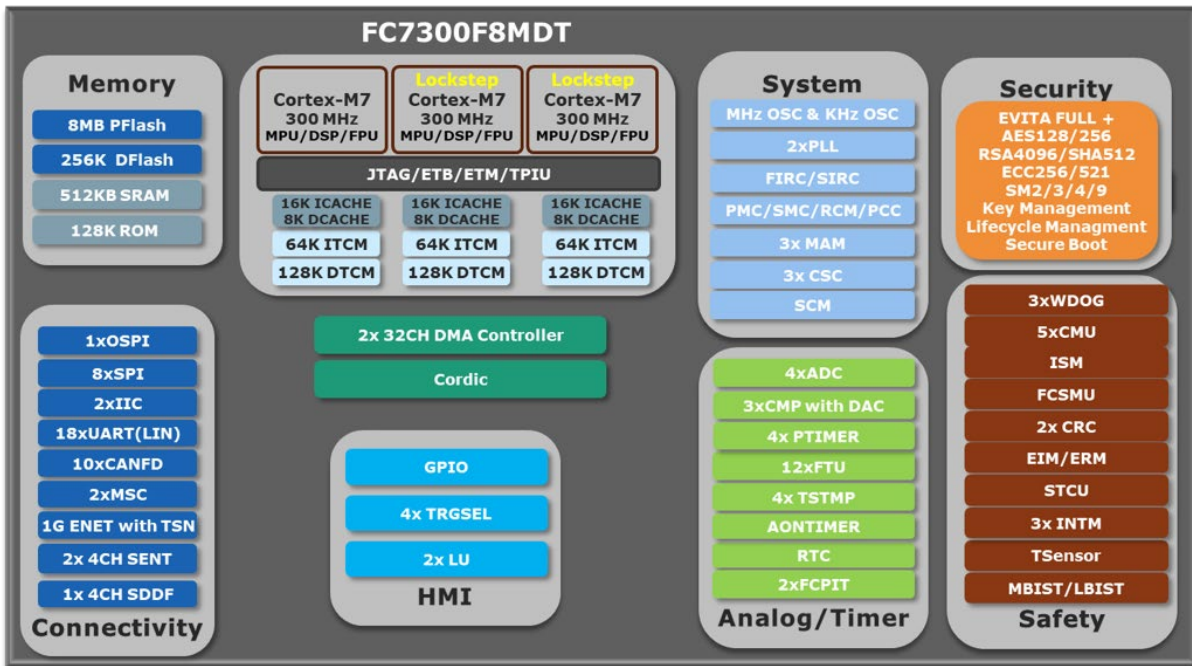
FC7300F8MDT

Memory
8MB PFlash
256K DFlash
512KB SRAM
128K ROM

Cortex-M7
300 MHz
MPU/DSP/FPU

Lockstep
Cortex-M7
300 MHz
MPU/DSP/FPU

Lockstep
Cortex-M7
300 MHz
MPU/DSP/FPU

JTAG/ETB/ETM/TPIU

16K ICACHE
8K DCACHE
64K ITCM
128K DTCM

16K ICACHE
8K DCACHE
64K ITCM
128K DTCM

16K ICACHE
8K DCACHE
64K ITCM
128K DTCM

System
MHz OSC & KHz OSC
2xPLL
FIRC/SIRC
PMC/SMC/RCM/PCC
3x MAM
3x CSC
SCM

Security
EVITA FULL +
AES128/256
RSA4096/SHA512
ECC256/521
SM2/3/4/9
Key Management
Lifecycle Managment
Secure Boot

1xOSPI
8xSPI
2xIIC
18xUART(LIN)
10xCANFD
2xMSC
1G ENET with TSN
2x 4CH SENT
1x 4CH SDDF
Connectivity

2x 32CH DMA Controller
Cordic

GPIO
4x TRGSEL
2x LU
HMI

4xADC
3xCMP with DAC
4x PTIMER
12xFTU
4x TSTMP
AONTIMER
RTC
2xFCPIT
Analog/Timer

3xWDOG
5xCMU
ISM
FCSMU
2x CRC
EIM/ERM
STCU
3x INTM
TSensor
MBIST/LBIST
Safety